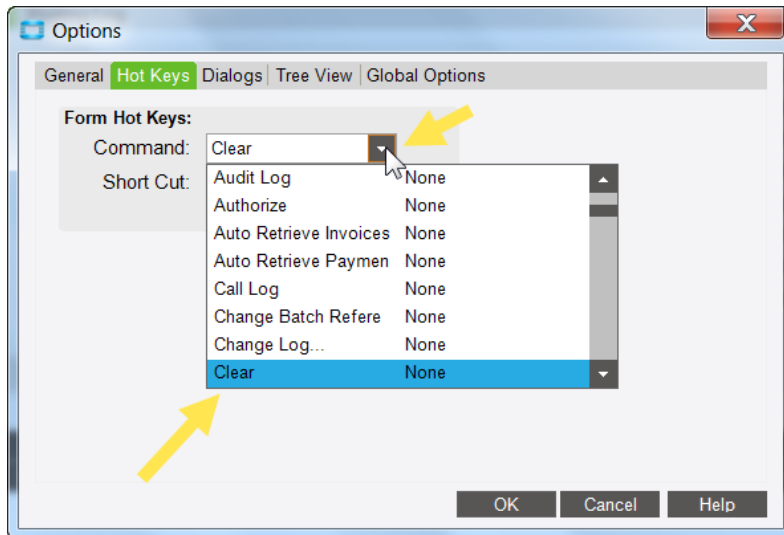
Options

General | Hot Keys | Dialogs | Tree View | Global Options

Form Hot Keys:
Command: Clear
Short Cut:

| | |
|---|---|
| Audit Log | None |
| Authorize | None |
| Auto Retrieve Invoices | None |
| Auto Retrieve Paymen | None |
| Call Log | None |
| Change Batch Refere | None |
| Change Log... | None |
| Clear | None |

OK Cancel Help